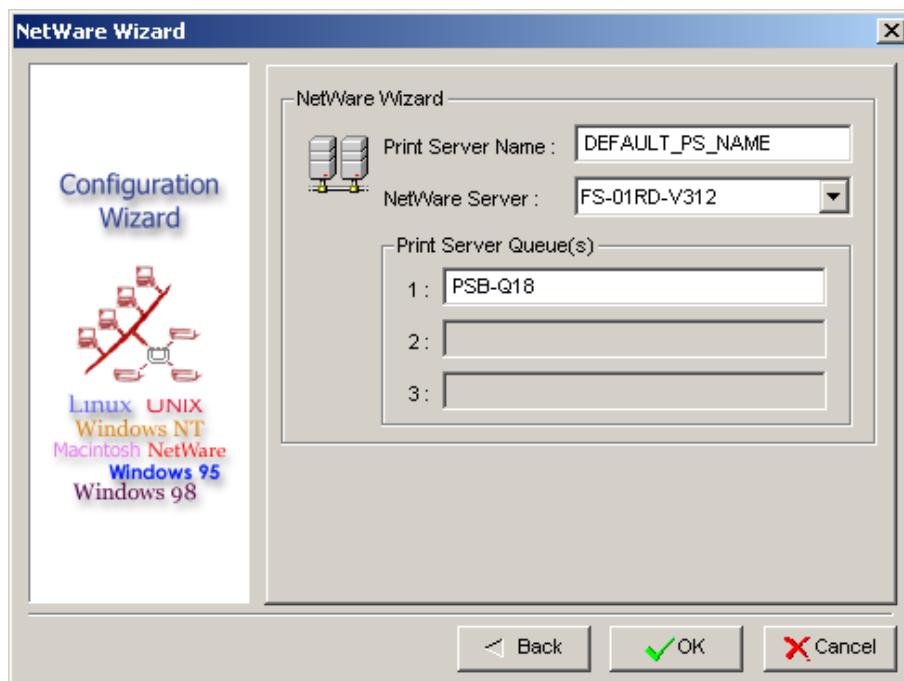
NetWare Wizard

Configuration Wizard

Linux UNIX
Windows NT
Macintosh NetWare
Windows 95
Windows 98

NetWare Wizard

Print Server Name : DEFAULT_PS_NAME

NetWare Server : FS-01RD-V312

Print Server Queue(s)

1 : PSB-Q18

2 :

3 :

Back

OK

Cancel